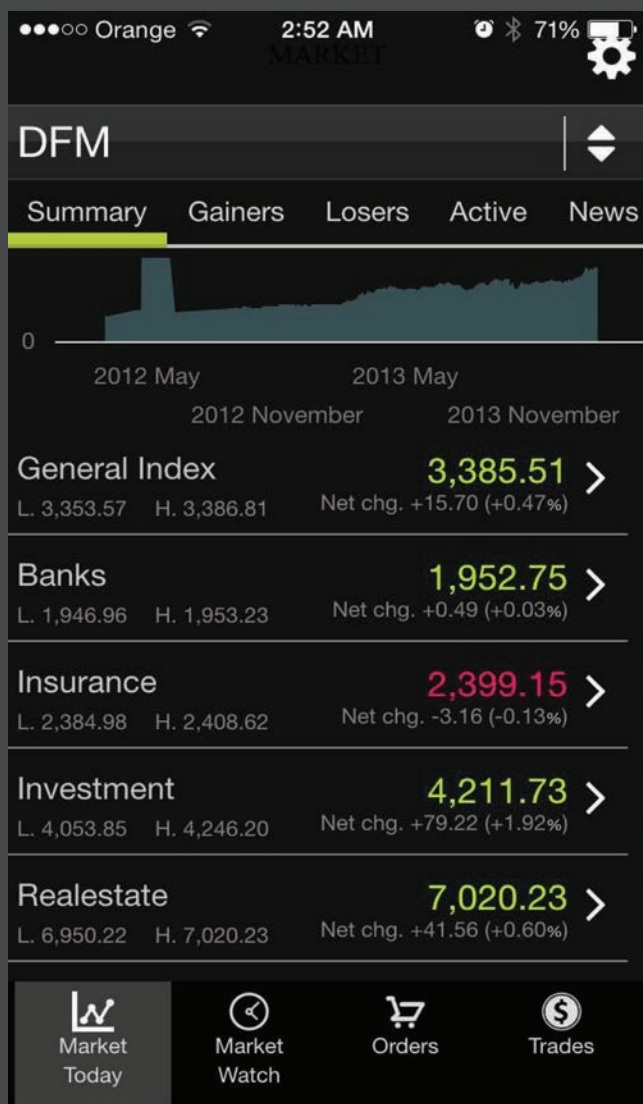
●●●○○ Orange 2:52 AM 71%
MARKET

DFM

Summary Gainers Losers Active News

0

2012 May 2013 May
2012 November 2013 November

General Index 3,385.51
L. 3,353.57 H. 3,386.81 Net chg. +15.70 (+0.47%)

Banks 1,952.75
L. 1,946.96 H. 1,953.23 Net chg. +0.49 (+0.03%)

Insurance 2,399.15
L. 2,384.98 H. 2,408.62 Net chg. -3.16 (-0.13%)

Investment 4,211.73
L. 4,053.85 H. 4,246.20 Net chg. +79.22 (+1.92%)

Realestate 7,020.23
L. 6,950.22 H. 7,020.23 Net chg. +41.56 (+0.60%)

Market Today
Market Watch
Orders
Trades